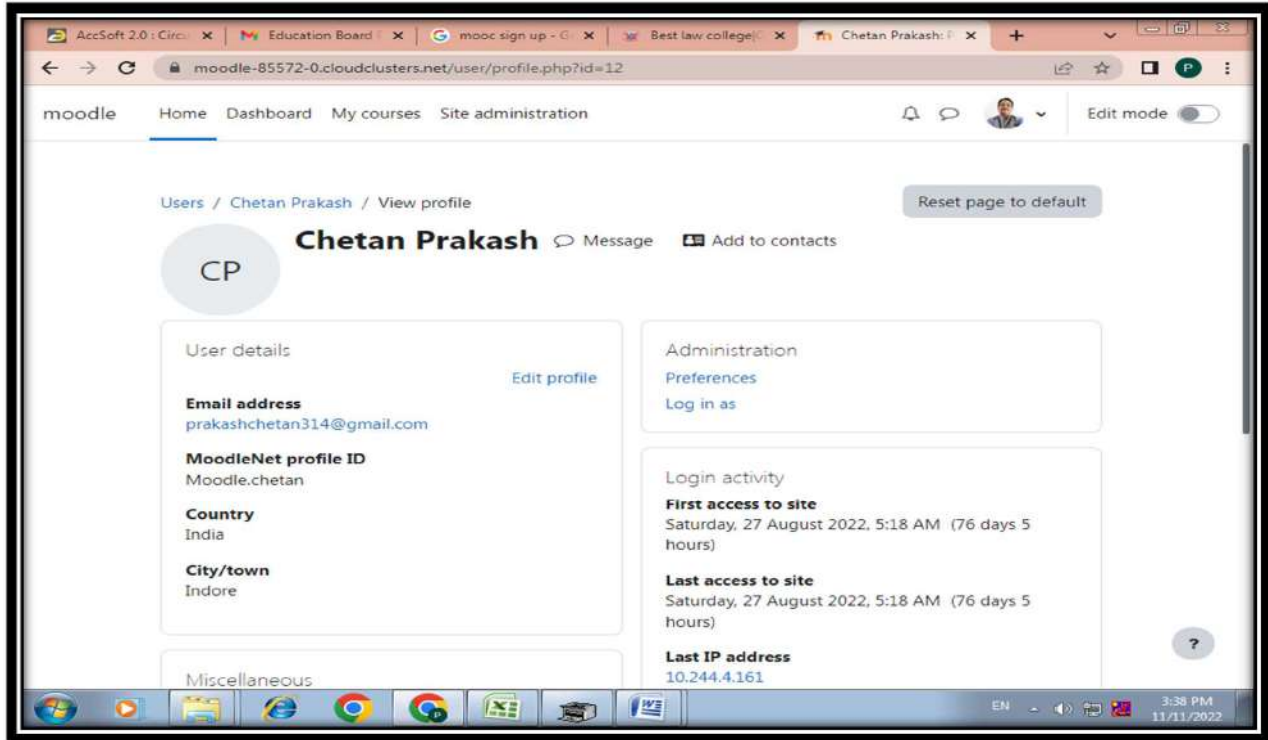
AccSoft 2.0 : Circu × | Education Board × | mooc sign up - G × | Best law college × | Chetan Prakash: × | +

moodle-85572-0.cloudclusters.net/user/profile.php?id=12

P

moodle Home Dashboard My courses Site administration

Edit mode

Users / Chetan Prakash / View profile

Reset page to default

CP

Chetan Prakash Message Add to contacts

User details

Edit profile

Email address
prakashchetan314@gmail.com

MoodleNet profile ID
Moodle.chetan

Country
India

City/town
Indore

Miscellaneous

Administration
Preferences
Log in as

Login activity
First access to site
Saturday, 27 August 2022, 5:18 AM (76 days 5 hours)

Last access to site
Saturday, 27 August 2022, 5:18 AM (76 days 5 hours)

Last IP address
10.244.4.161

?

EN

3:38 PM
11/11/2022